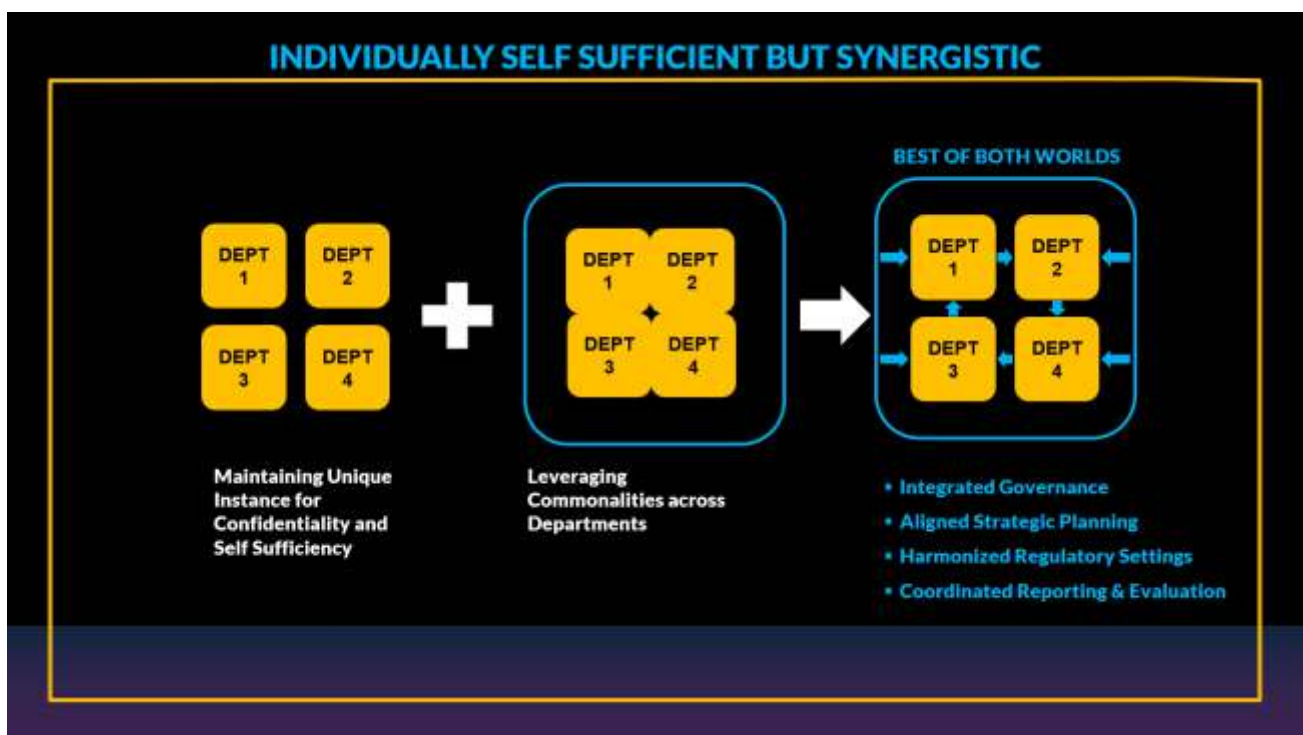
INDIVIDUALLY SELF SUFFICIENT BUT SYNERGISTIC

DEPT 1
DEPT 2
DEPT 3
DEPT 4

Maintaining Unique Instance for Confidentiality and Self Sufficiency

DEPT 1
DEPT 2
DEPT 3
DEPT 4

Leveraging Commonalities across Departments

BEST OF BOTH WORLDS

DEPT 1
DEPT 2
DEPT 3
DEPT 4

• Integrated Governance
• Aligned Strategic Planning
• Harmonized Regulatory Settings
• Coordinated Reporting & Evaluation